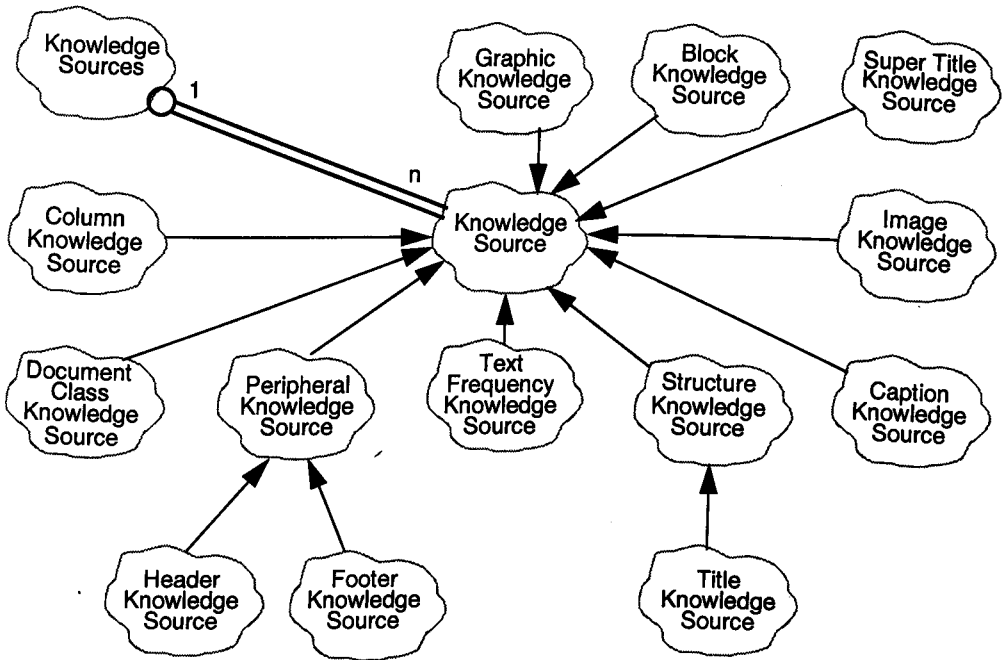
Knowledge Sources

1

n

Graphic Knowledge Source

Block Knowledge Source

Super Title Knowledge Source

Column Knowledge Source

Knowledge Source

Image Knowledge Source

Document Class Knowledge Source

Peripheral Knowledge Source

Text Frequency Knowledge Source

Structure Knowledge Source

Caption Knowledge Source

Header Knowledge Source

Footer Knowledge Source

Title Knowledge Source